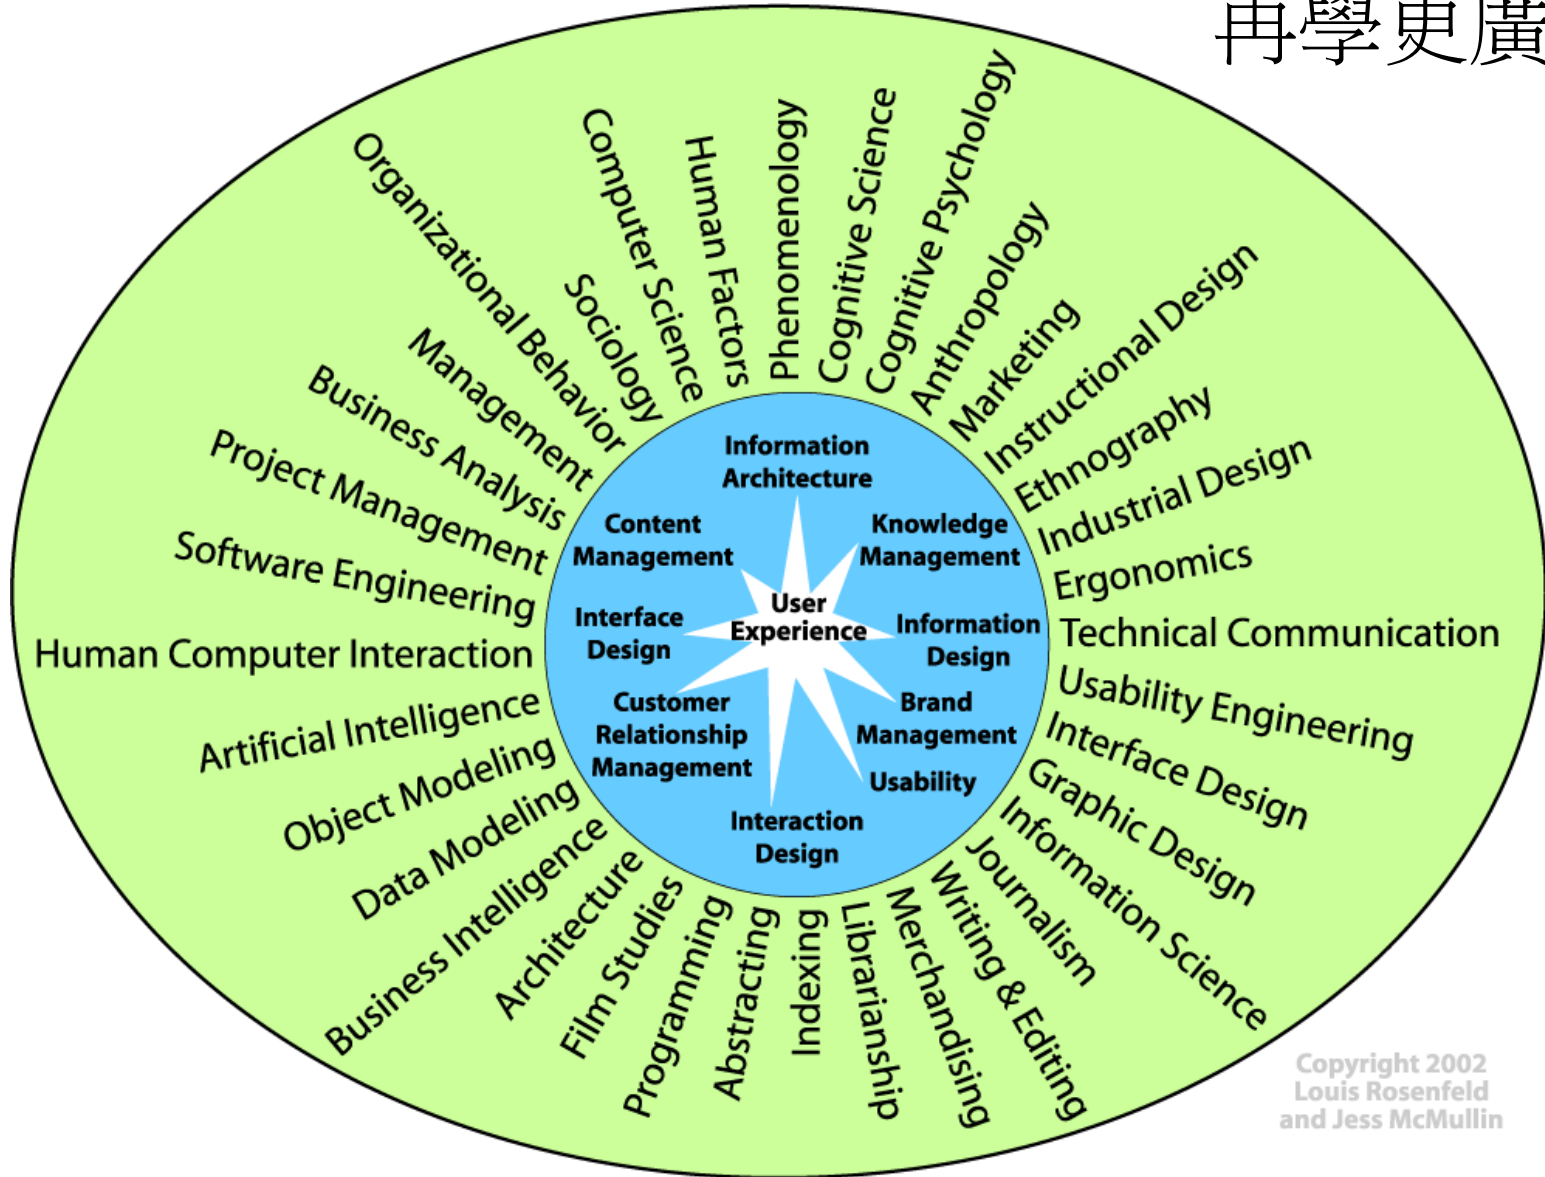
再學更廣

Organizational Behavior
Sociology
Computer Science
Human Factors
Phenomenology
Cognitive Science
Cognitive Psychology
Anthropology
Marketing
Instructional Design
Ethnography
Industrial Design
Ergonomics
Technical Communication
Usability Engineering
Interface Design
Graphic Design
Information Science
Journalism
Writing & Editing
Merchandising
Librarianship
Indexing
Abstracting
Programming
Film Studies
Architecture
Business Intelligence
Data Modeling
Object Modeling
Artificial Intelligence
Human Computer Interaction
Software Engineering
Project Management
Business Analysis
Management

Information Architecture
Content Management
Knowledge Management
Interface Design
User Experience
Information Design
Customer Relationship Management
Brand Management
Usability
Interaction Design

Copyright 2002 Louis Rosenfeld and Jess McMullin